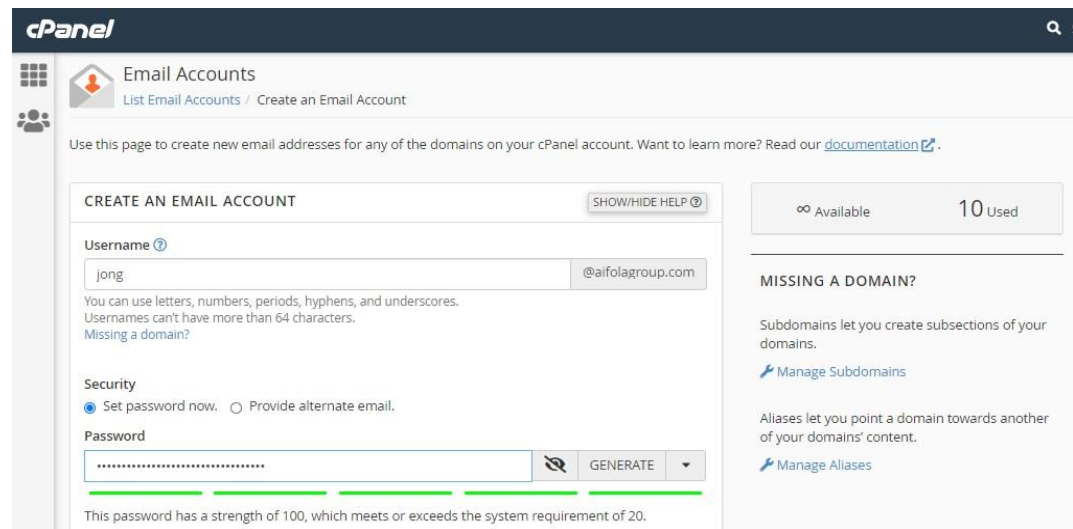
cPanel

Email Accounts
List Email Accounts / Create an Email Account

Use this page to create new email addresses for any of the domains on your cPanel account. Want to learn more? Read our documentation.

CREATE AN EMAIL ACCOUNT
SHOW/HIDE HELP

Username
jong
@aifolagroup.com
You can use letters, numbers, periods, hyphens, and underscores.
Usernames can't have more than 64 characters.
Missing a domain?

Security
Set password now. Provide alternate email.

Password
••••••••••••••••••••••••••••••••••
GENERATE

This password has a strength of 100, which meets or exceeds the system requirement of 20.

∞ Available
10 Used

MISSING A DOMAIN?

Subdomains let you create subsections of your domains.
Manage Subdomains

Aliases let you point a domain towards another of your domains' content.
Manage Aliases